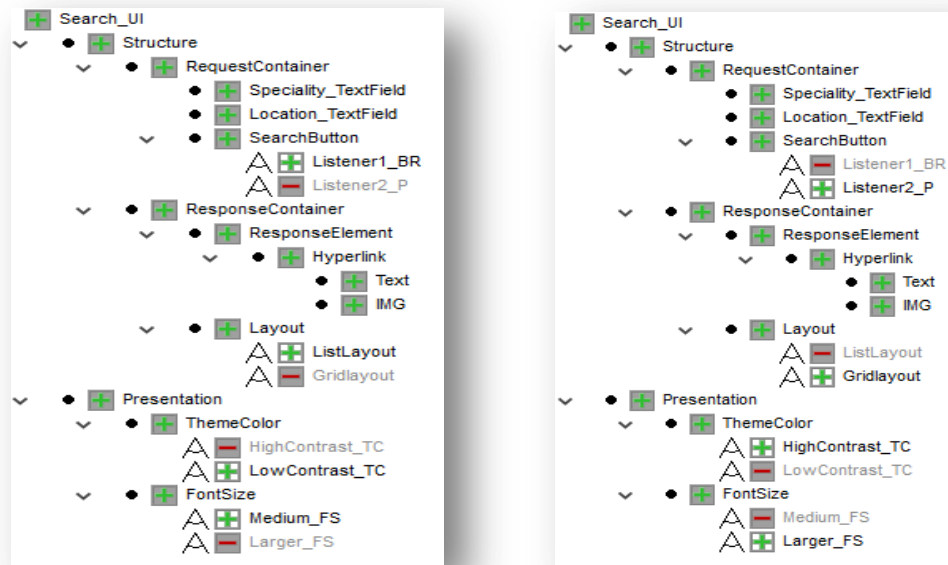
Search_UI
Structure
RequestContainer
Speciality_TextField
Location_TextField
SearchButton
Listener1_BR
Listener2_P
ResponseContainer
ResponseElement
Hyperlink
Text
IMG
Layout
ListLayout
Gridlayout
Presentation
ThemeColor
HighContrast_TC
LowContrast_TC
FontSize
Medium_FS
Larger_FS

Search_UI
Structure
RequestContainer
Speciality_TextField
Location_TextField
SearchButton
Listener1_BR
Listener2_P
ResponseContainer
ResponseElement
Hyperlink
Text
IMG
Layout
ListLayout
Gridlayout
Presentation
ThemeColor
HighContrast_TC
LowContrast_TC
FontSize
Medium_FS
Larger_FS